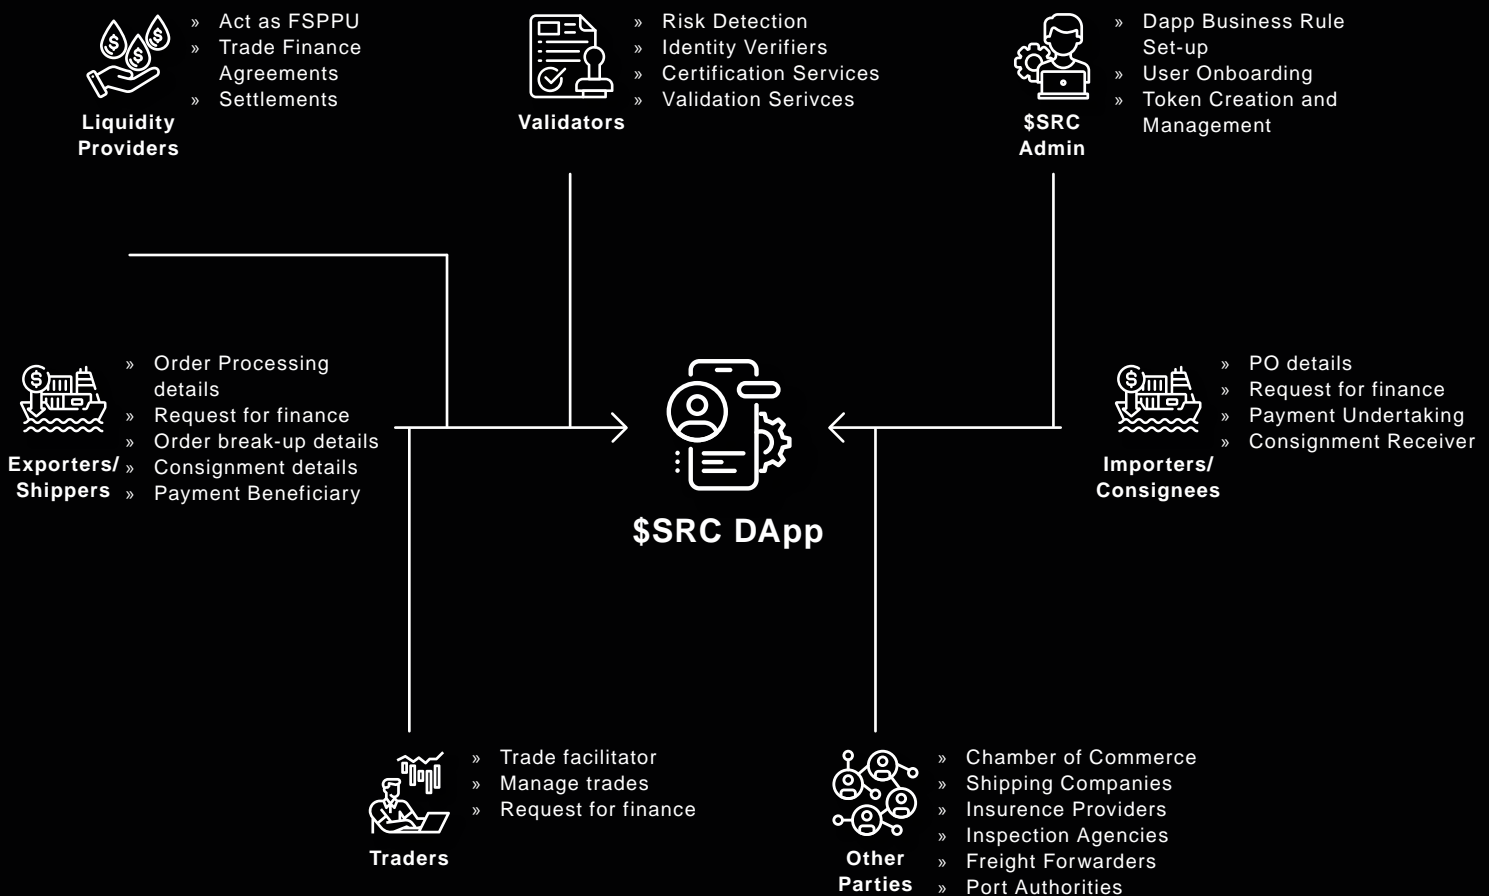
Liquidity Providers

» Act as FSPPU
» Trade Finance Agreements
» Settlements

Validators

» Risk Detection
» Identity Verifiers
» Certification Services
» Validation Serivces

$SRC Admin

» Dapp Business Rule Set-up
» User Onboarding
» Token Creation and Management

Exporters/ Shippers

» Order Processing details
» Request for finance
» Order break-up details
» Consignment details
» Payment Beneficiary

$SRC DApp

Importers/ Consignees

» PO details
» Request for finance
» Payment Undertaking
» Consignment Receiver

Traders

» Trade facilitator
» Manage trades
» Request for finance

Other Parties

» Chamber of Commerce
» Shipping Companies
» Insurence Providers
» Inspection Agencies
» Freight Forwarders
» Port Authorities